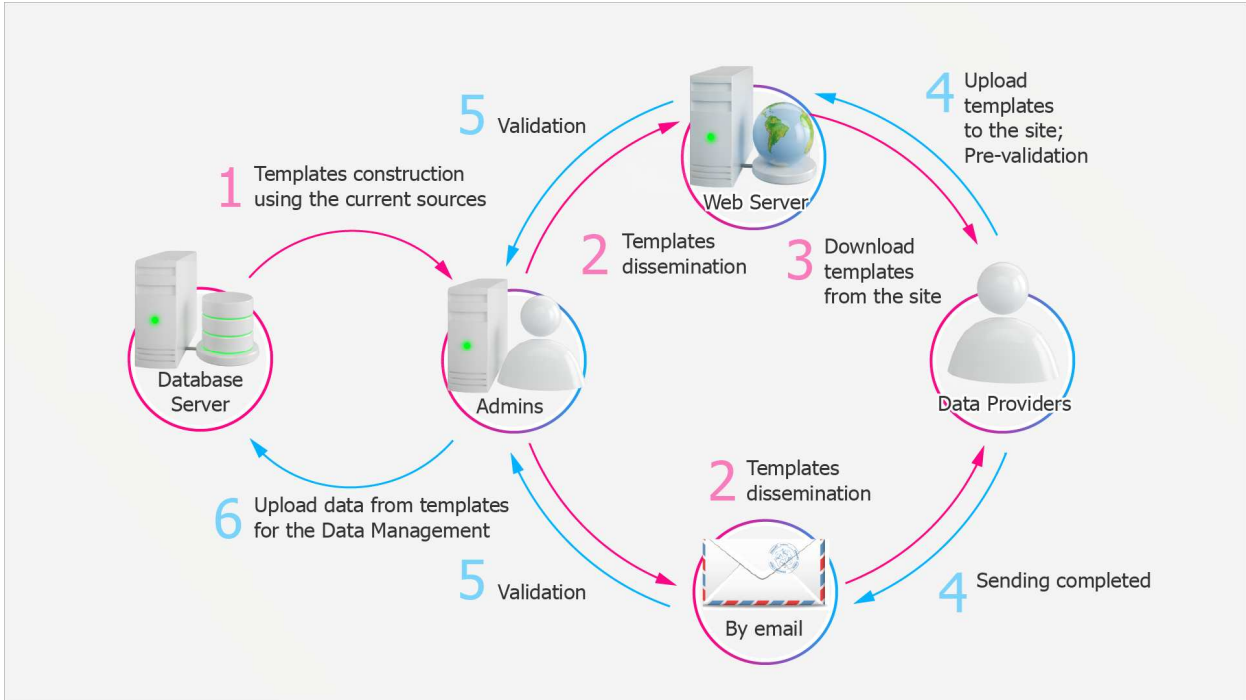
5 Validation

4 Upload templates to the site; Pre-validation

1 Templates construction using the current sources

Web Server

2 Templates dissemination

3 Download templates from the site

Database Server

Admins

Data Providers

2 Templates dissemination

6 Upload data from templates for the Data Management

5 Validation

4 Sending completed

By email